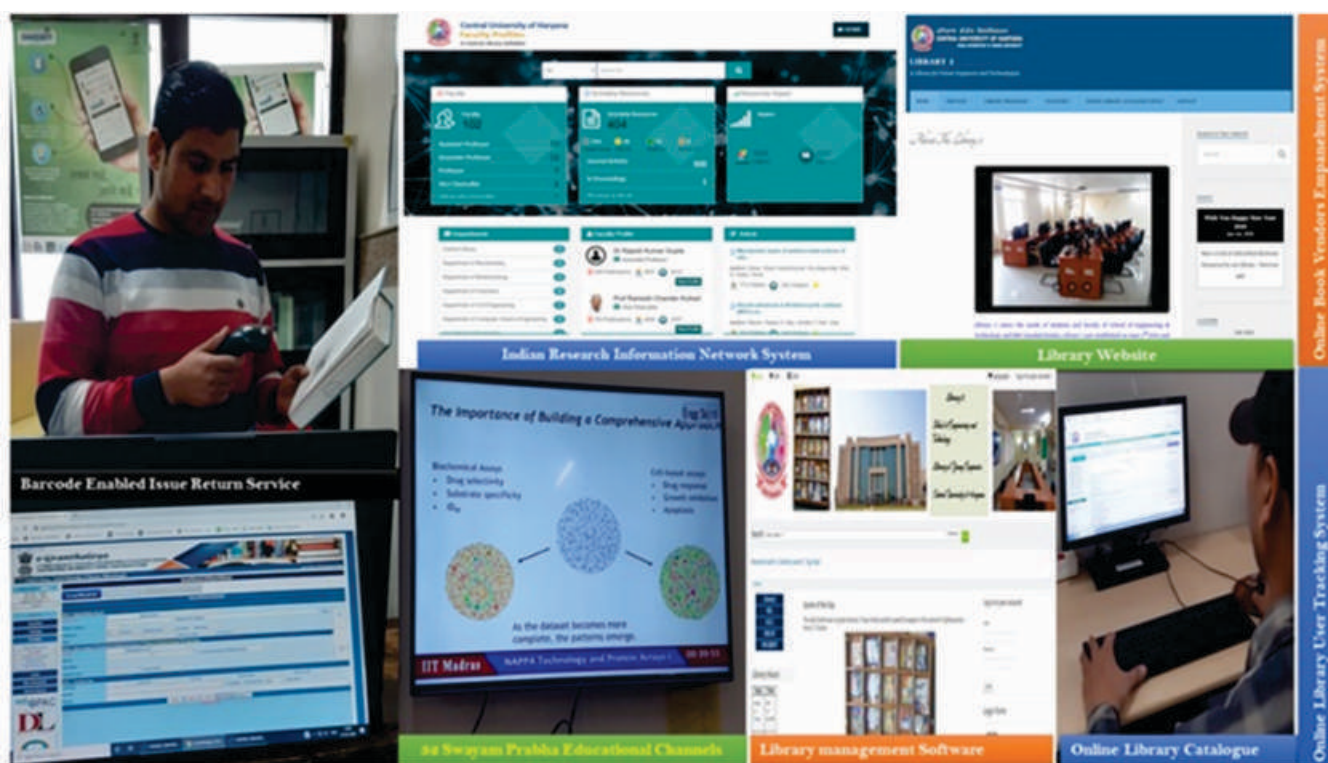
Central University of Haryana
Faculty Profiles

Dr Rajesh Kumar Gupta
Prof Ramesh Chander Kuhad

Indian Research Information Network System

LIBRARY 2

About The Library

Library Website

Online Book Vendors Empanelment System

Barcode Enabled Issue Return Service

The Importance of Building a Comprehensive Approach

Biochemical Assays
Drug selectivity
Substrate specificity
$IC_{50}$

Cell-based assays
Drug response
Growth inhibition
Apoptosis

As the dataset becomes more complete, the patterns emerge.

IIT Madras

NAPPA Technology and Protein Arrays

34 Swayam Prabha Educational Channels

Library management Software

Online Library Catalogue

Online Library User Tracking System

DL